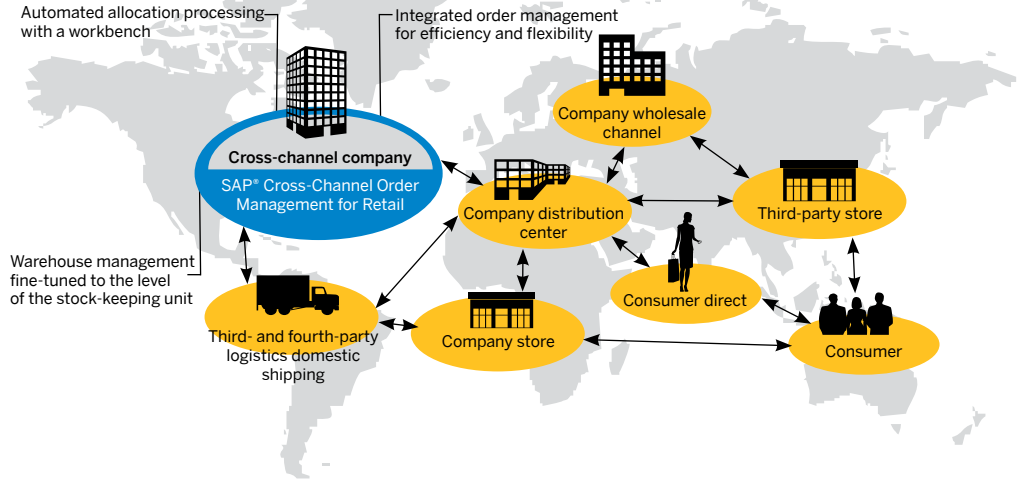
Automated allocation processing with a workbench

Integrated order management for efficiency and flexibility

Cross-channel company

SAP® Cross-Channel Order Management for Retail

Company wholesale channel

Company distribution center

Third-party store

Warehouse management fine-tuned to the level of the stock-keeping unit

Consumer direct

Third- and fourth-party logistics domestic shipping

Company store

Consumer